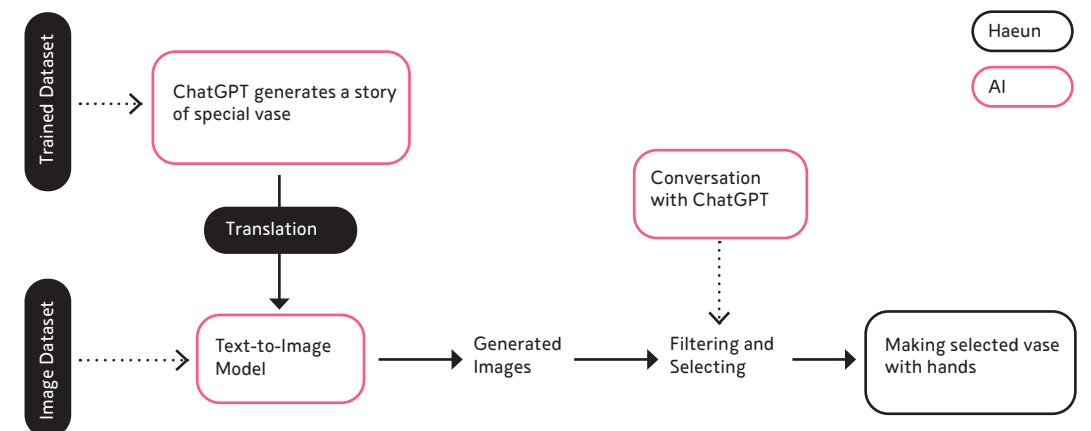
Haeun

AI

Trained Dataset

ChatGPT generates a story of special vase

Translation

Conversation with ChatGPT

Image Dataset

Text-to-Image Model

Generated Images

Filtering and Selecting

Making selected vase with hands